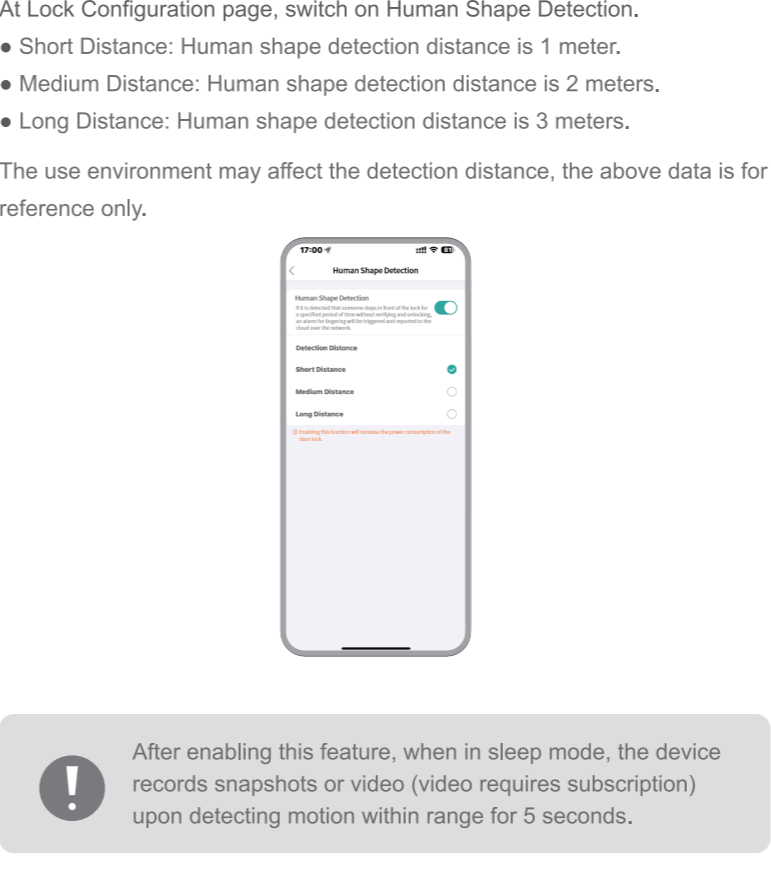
At Lock Configuration page, switch on Human Shape Detection.

● Short Distance: Human shape detection distance is 1 meter.

● Medium Distance: Human shape detection distance is 2 meters.

● Long Distance: Human shape detection distance is 3 meters.

The use environment may affect the detection distance, the above data is for reference only.

17:00

Human Shape Detection

Human Shape Detection

If it is detected that someone stays in front of the lock for a specified period of time without verifying and unlocking, an alarm for lingering will be triggered and reported to the cloud over the network.

Detection Distance

Short Distance

Medium Distance

Long Distance

Enabling this function will increase the power consumption of the door lock.

After enabling this feature, when in sleep mode, the device records snapshots or video (video requires subscription) upon detecting motion within range for 5 seconds.